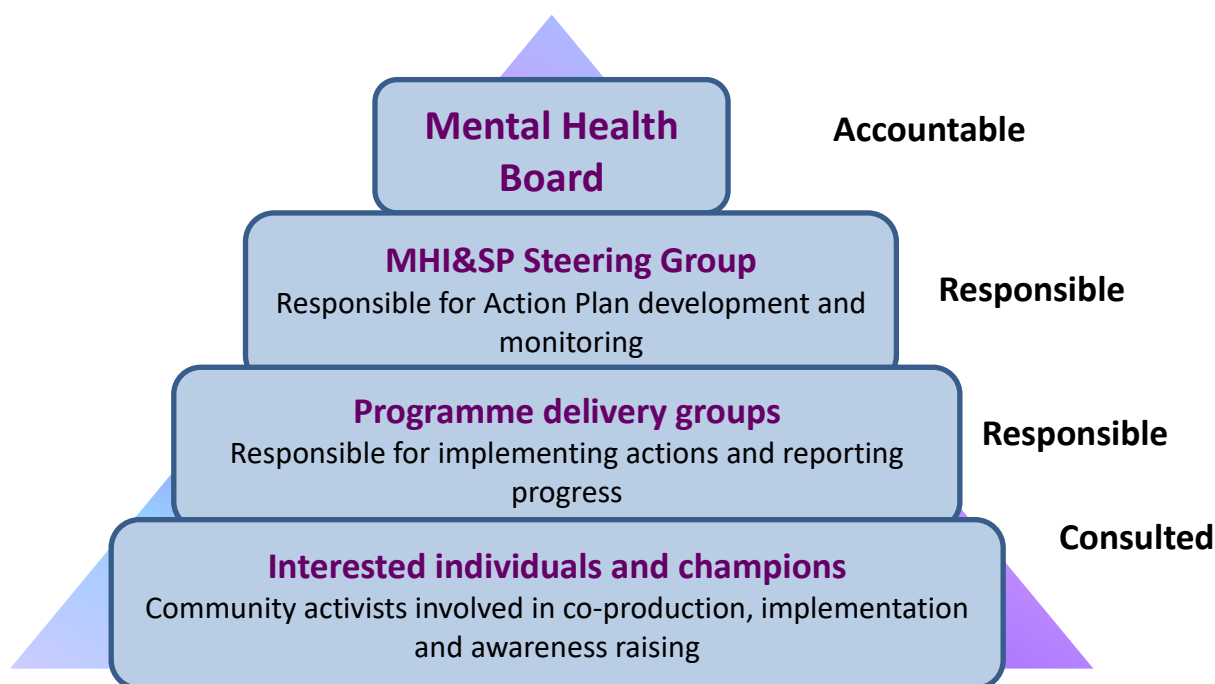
Mental Health Board

Accountable

MHI&SP Steering Group
Responsible for Action Plan development and monitoring

Responsible

Programme delivery groups
Responsible for implementing actions and reporting progress

Responsible

Consulted

Interested individuals and champions
Community activists involved in co-production, implementation and awareness raising